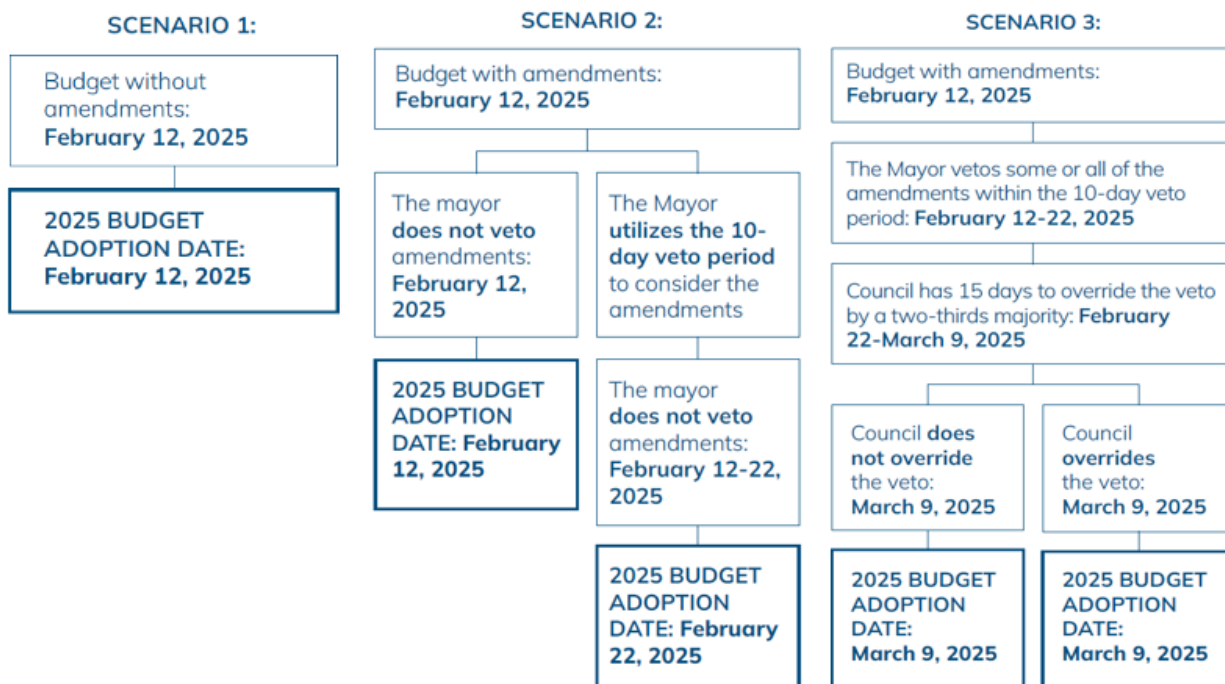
SCENARIO 1:

Budget without amendments: February 12, 2025

2025 BUDGET ADOPTION DATE: February 12, 2025

SCENARIO 2:

Budget with amendments: February 12, 2025

The mayor does not veto amendments: February 12, 2025

2025 BUDGET ADOPTION DATE: February 12, 2025

The Mayor utilizes the 10-day veto period to consider the amendments

The mayor does not veto amendments: February 12-22, 2025

2025 BUDGET ADOPTION DATE: February 22, 2025

SCENARIO 3:

Budget with amendments: February 12, 2025

The Mayor vetos some or all of the amendments within the 10-day veto period: February 12-22, 2025

Council has 15 days to override the veto by a two-thirds majority: February 22-March 9, 2025

Council does not override the veto: March 9, 2025

2025 BUDGET ADOPTION DATE: March 9, 2025

Council overrides the veto: March 9, 2025

2025 BUDGET ADOPTION DATE: March 9, 2025